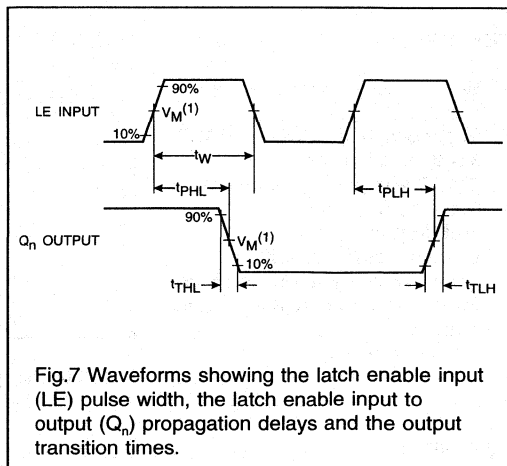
90%
LE INPUT
$V_M^{(1)}$
10%
$t_W$
$t_{PHL}$
$t_{PLH}$
$Q_n$ OUTPUT
90%
$V_M^{(1)}$
10%
$t_{THL}$
$t_{TLH}$

Fig.7 Waveforms showing the latch enable input (LE) pulse width, the latch enable input to output ($Q_n$) propagation delays and the output transition times.